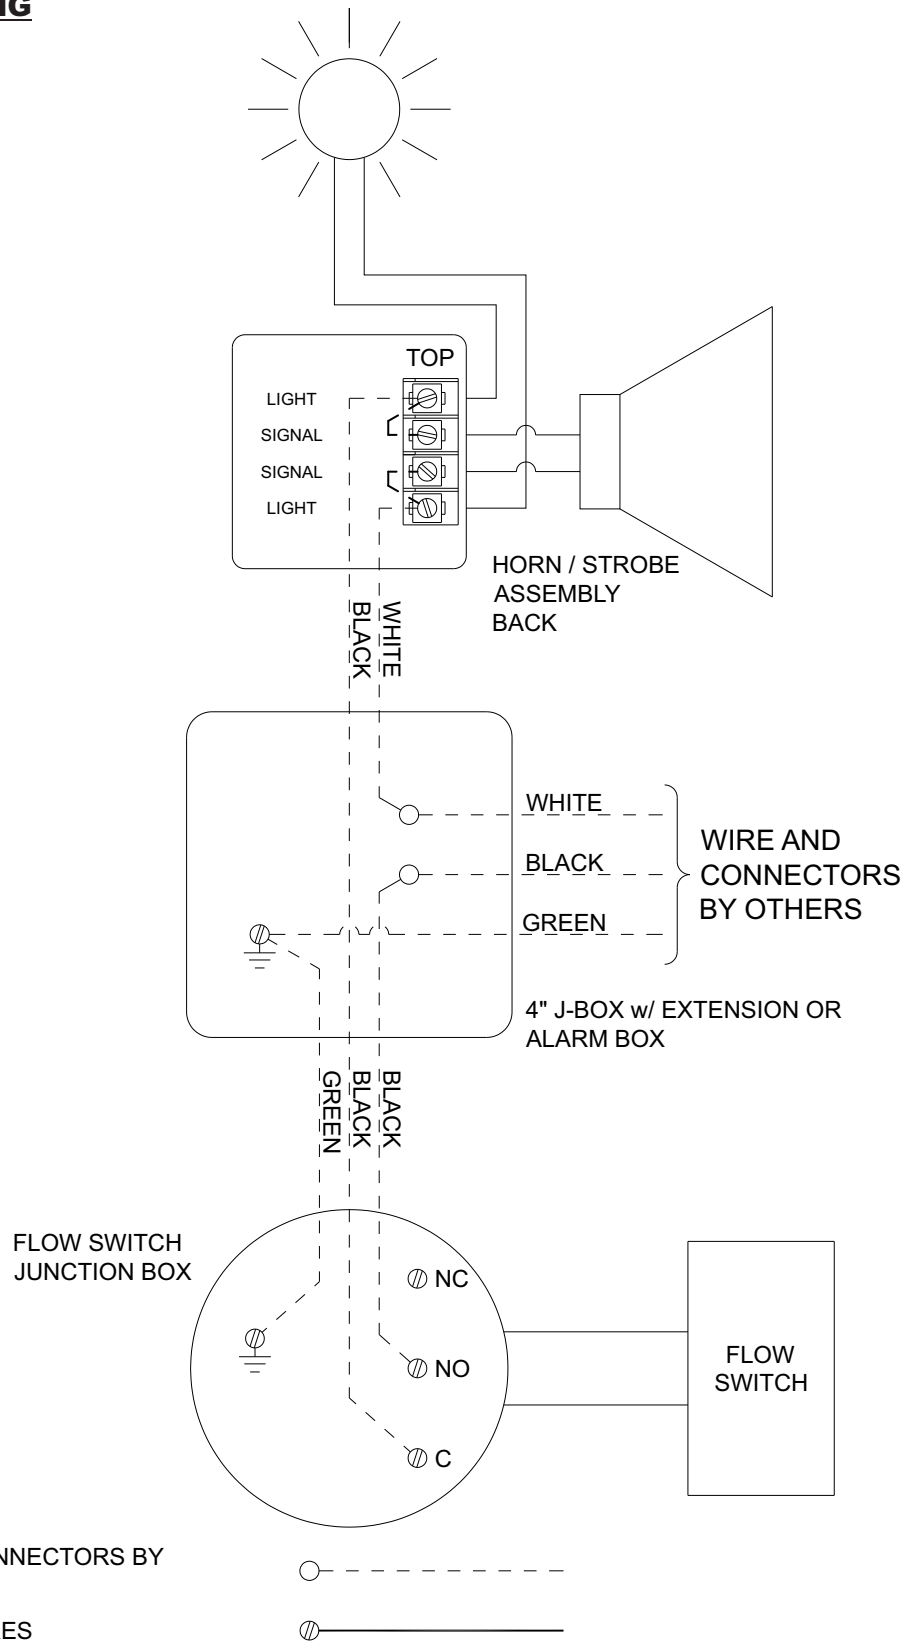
IG

TOP

LIGHT

SIGNAL

SIGNAL

LIGHT

HORN / STROBE ASSEMBLY BACK

WHITE

BLACK

WHITE

BLACK

GREEN

WIRE AND CONNECTORS BY OTHERS

4" J-BOX w/ EXTENSION OR ALARM BOX

GREEN

BLACK

BLACK

FLOW SWITCH JUNCTION BOX

NC

NO

C

FLOW SWITCH

NNECTORS BY

ES